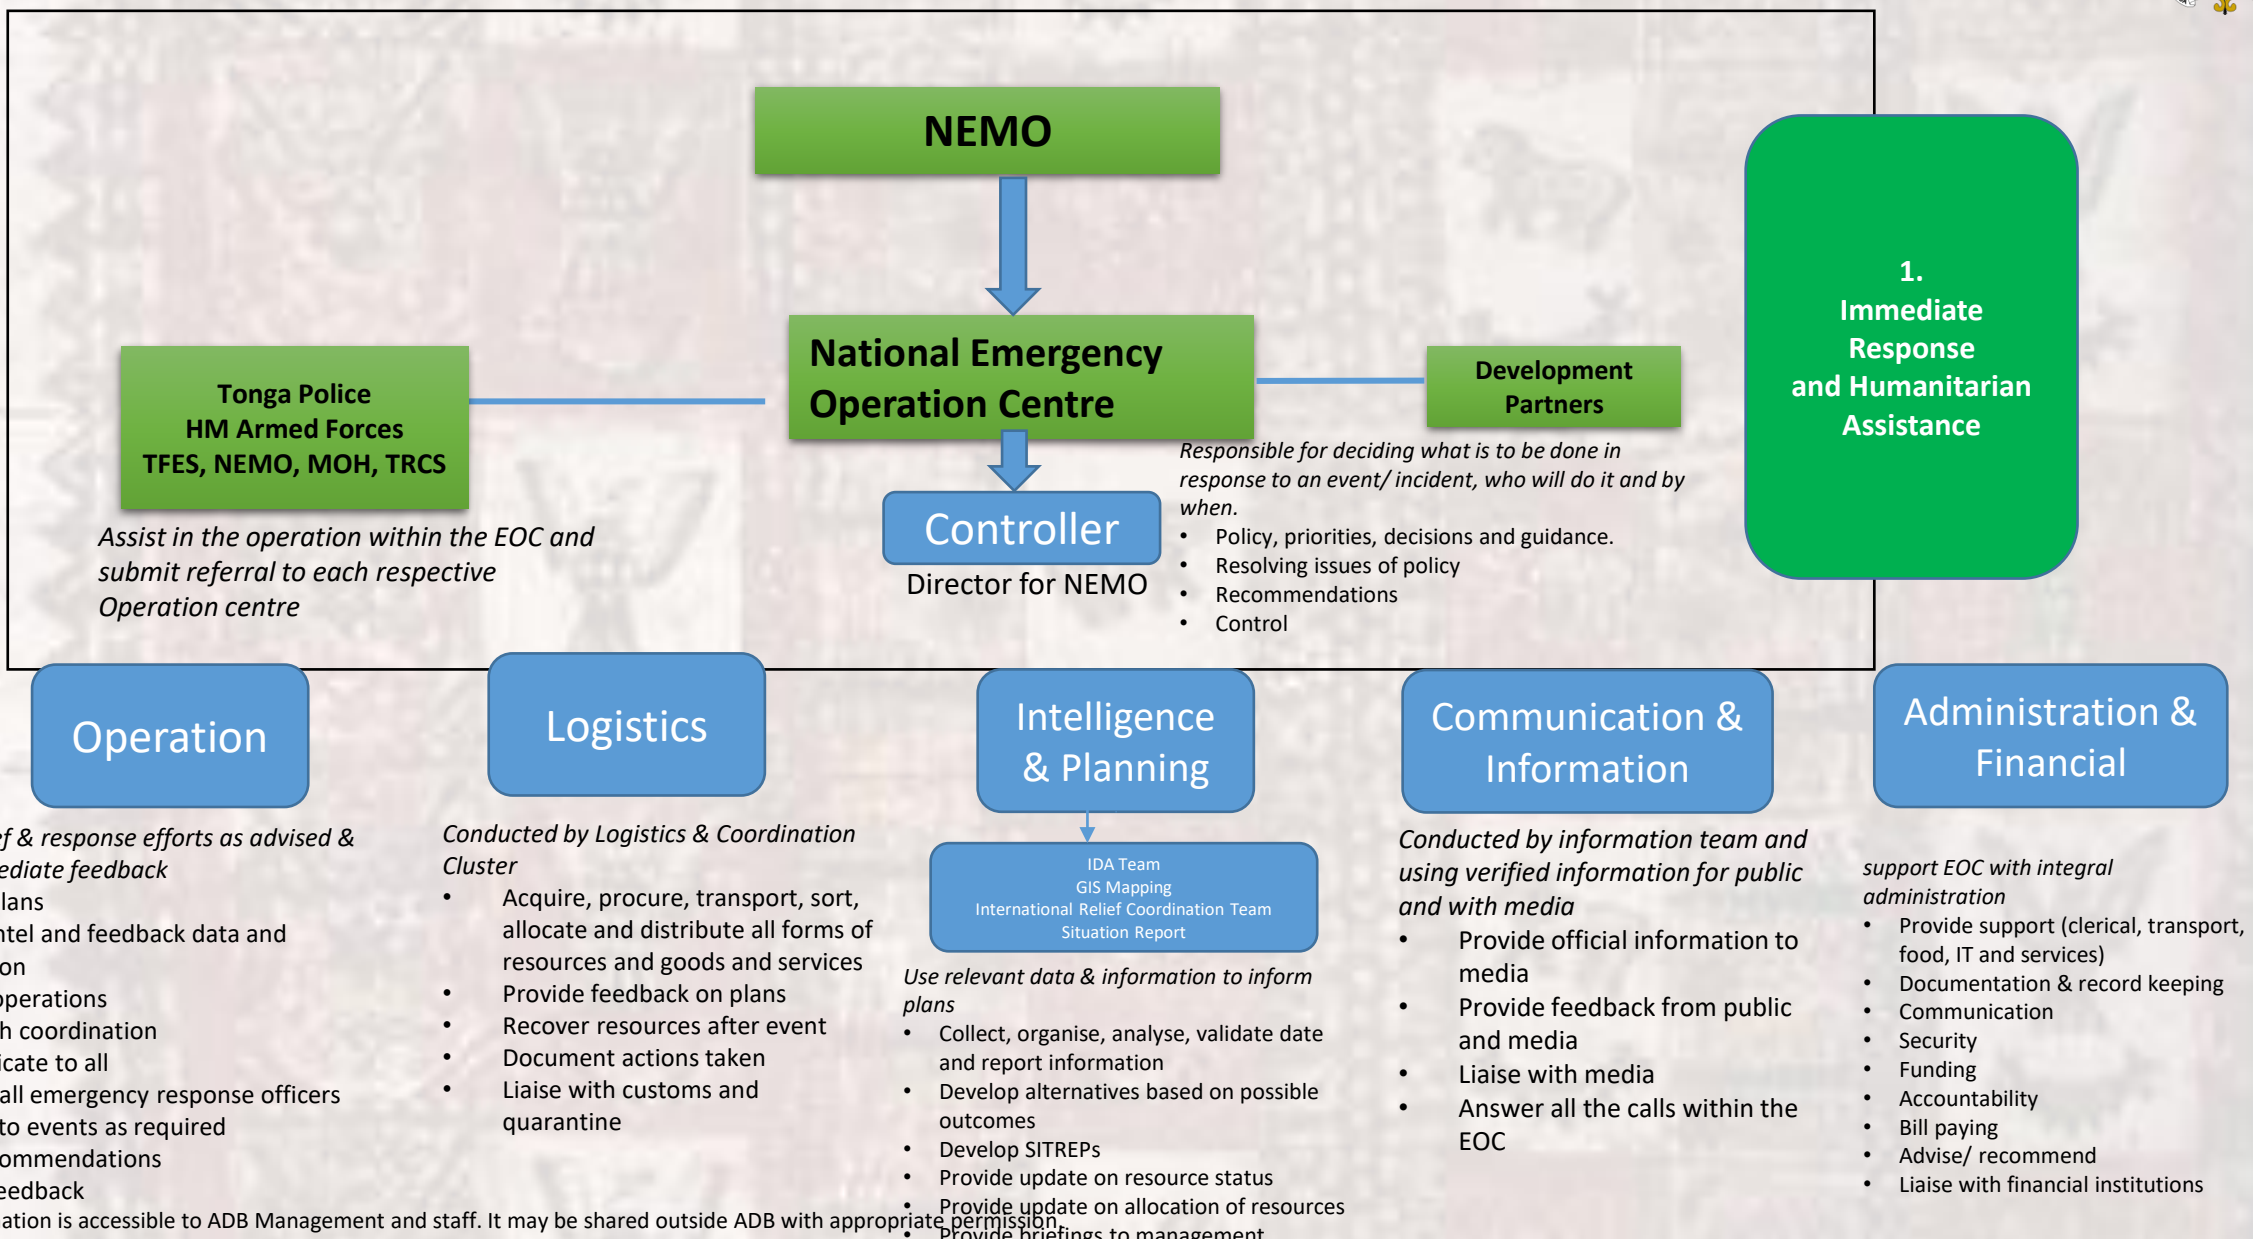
NEMO

National Emergency Operation Centre

Tonga Police
HM Armed Forces
TFES, NEMO, MOH, TRCS

Development Partners

1.
Immediate Response and Humanitarian Assistance

Controller

Director for NEMO

Assist in the operation within the EOC and submit referral to each respective Operation centre

Responsible for deciding what is to be done in response to an event/ incident, who will do it and by when.
• Policy, priorities, decisions and guidance.
• Resolving issues of policy
• Recommendations
• Control

Operation

f & response efforts as advised & ediate feedback
lans
ntel and feedback data and
on
perations
h coordination
icate to all
all emergency response officers
to events as required
ommendations
eedback

Logistics

Conducted by Logistics & Coordination Cluster
• Acquire, procure, transport, sort, allocate and distribute all forms of resources and goods and services
• Provide feedback on plans
• Recover resources after event
• Document actions taken
• Liaise with customs and quarantine

Intelligence & Planning

IDA Team
GIS Mapping
International Relief Coordination Team
Situation Report

Use relevant data & information to inform plans
• Collect, organise, analyse, validate date and report information
• Develop alternatives based on possible outcomes
• Develop SITREPs
• Provide update on resource status
• Provide update on allocation of resources
• Provide briefings to management

Communication & Information

Conducted by information team and using verified information for public and with media
• Provide official information to media
• Provide feedback from public and media
• Liaise with media
• Answer all the calls within the EOC

Administration & Financial

support EOC with integral administration
• Provide support (clerical, transport, food, IT and services)
• Documentation & record keeping
• Communication
• Security
• Funding
• Accountability
• Bill paying
• Advise/ recommend
• Liaise with financial institutions

ation is accessible to ADB Management and staff. It may be shared outside ADB with appropriate permission.